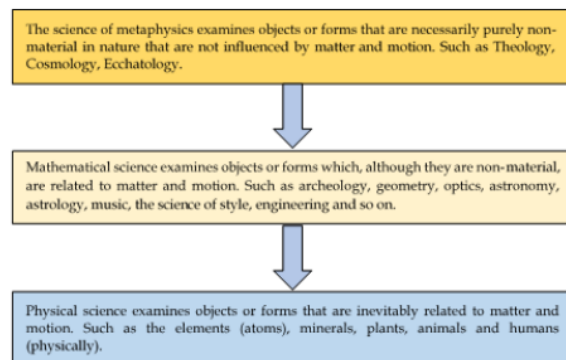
The science of metaphysics examines objects or forms that are necessarily purely non-material in nature that are not influenced by matter and motion. Such as Theology, Cosmology, Ecchatology.

Mathematical science examines objects or forms which, although they are non-material, are related to matter and motion. Such as archeology, geometry, optics, astronomy, astrology, music, the science of style, engineering and so on.

Physical science examines objects or forms that are inevitably related to matter and motion. Such as the elements (atoms), minerals, plants, animals and humans (physically).